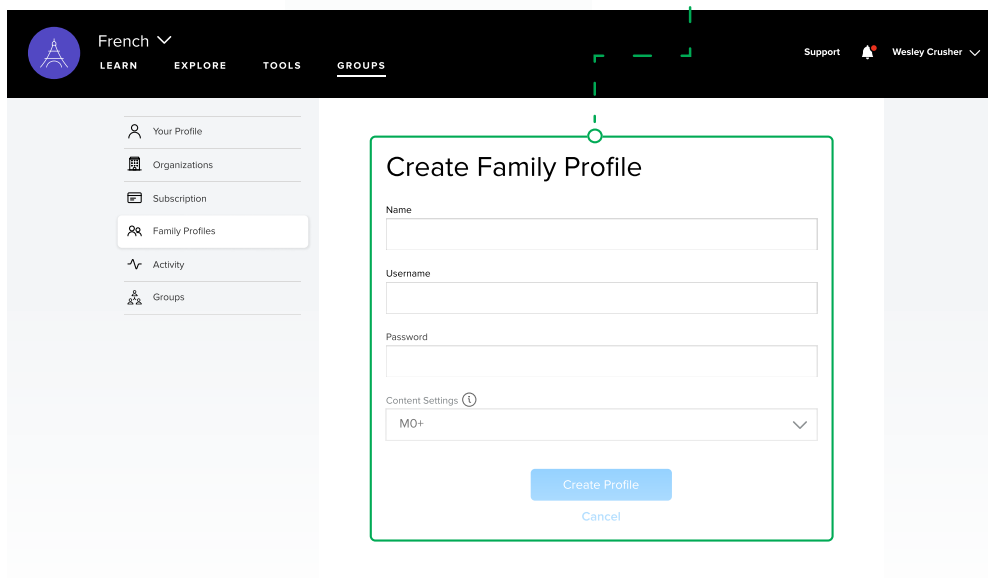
French

LEARN EXPLORE TOOLS GROUPS

Support Wesley Crusher

Your Profile
Organizations
Subscription
Family Profiles
Activity
Groups

Create Family Profile

Name

Username

Password

Content Settings

M0+

Create Profile

Cancel